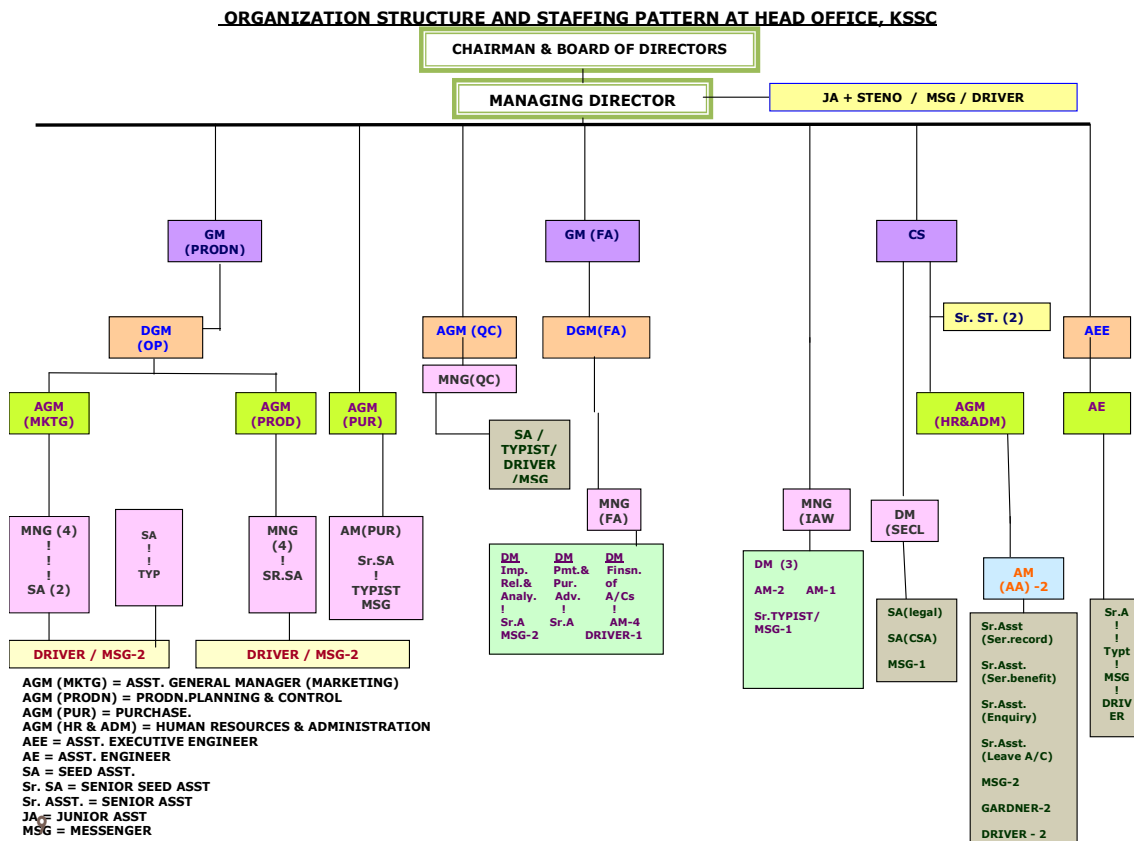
ORGANIZATION STRUCTURE AND STAFFING PATTERN AT HEAD OFFICE, KSSC

CHAIRMAN & BOARD OF DIRECTORS

MANAGING DIRECTOR

JA + STENO / MSG / DRIVER

GM (PRODN)

GM (FA)

CS

DGM (OP)

AGM (QC)

DGM(FA)

Sr. ST. (2)

AEE

MNG(QC)

AGM (MKTG)

AGM (PROD)

AGM (PUR)

SA / TYPIST/ DRIVER /MSG

AGM (HR&ADM)

AE

MNG (FA)

MNG (IAW

DM (SECL

MNG (4) ! ! ! SA (2)

SA ! ! TYP

MNG (4) ! SR.SA

AM(PUR) Sr.SA ! TYPIST MSG

DM Imp. Rel.& Analy. ! Sr.A MSG-2

DM Pmt.& Pur. Adv. ! Sr.A

DM Finsn. of A/Cs ! AM-4 DRIVER-1

DM (3)
AM-2 AM-1
Sr.TYPIST/ MSG-1

SA(legal)
SA(CSA)
MSG-1

AM (AA) -2

Sr.Asst (Ser.record)
Sr.Asst. (Ser.benefit)
Sr.Asst. (Enquiry)
Sr.Asst. (Leave A/C)
MSG-2
GARDNER-2
DRIVER - 2

Sr.A ! ! Typt ! MSG ! DRIVER

DRIVER / MSG-2

DRIVER / MSG-2

AGM (MKTG) = ASST. GENERAL MANAGER (MARKETING)
AGM (PRODN) = PRODN.PLANNING & CONTROL
AGM (PUR) = PURCHASE.
AGM (HR & ADM) = HUMAN RESOURCES & ADMINISTRATION
AEE = ASST. EXECUTIVE ENGINEER
AE = ASST. ENGINEER
SA = SEED ASST.
Sr. SA = SENIOR SEED ASST
Sr. ASST. = SENIOR ASST
JA = JUNIOR ASST
MSG = MESSENGER